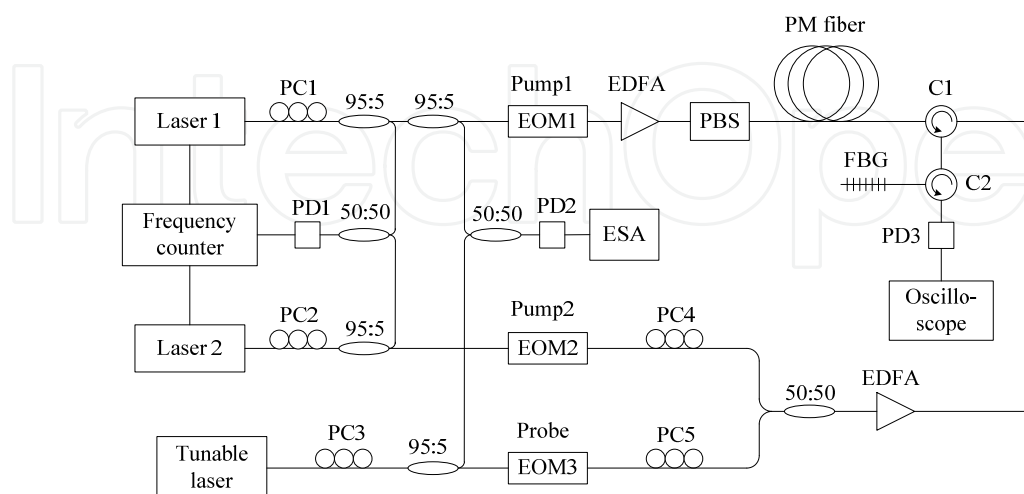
PM fiber

PC1

95:5

95:5

Pump1

EDFA

C1

Laser 1

EOM1

PBS

FBG

C2

Frequency counter

PD1

50:50

50:50

PD2

ESA

PD3

Oscillo-scope

Pump2

PC4

PC2

95:5

Laser 2

EOM2

50:50

EDFA

Probe

PC3

95:5

PC5

Tunable laser

EOM3

IntechOpen